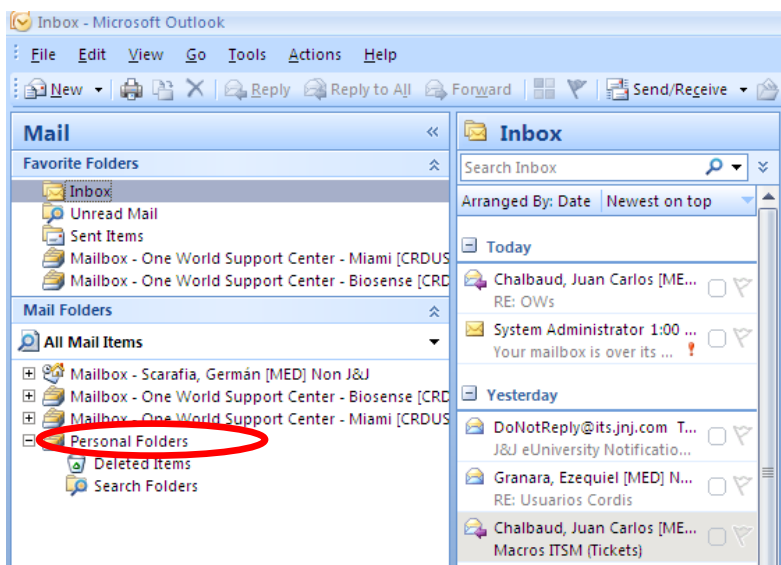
Inbox - Microsoft Outlook

File Edit View Go Tools Actions Help

New Reply Reply to All Forward Send/Receive

Mail

Favorite Folders

Inbox
Unread Mail
Sent Items
Mailbox - One World Support Center - Miami [CRDUS
Mailbox - One World Support Center - Biosense [CRD

Mail Folders

All Mail Items

Mailbox - Scarafia, Germán [MED] Non J&J
Mailbox - One World Support Center - Biosense [CRD
Mailbox - One World Support Center - Miami [CRDUS
Personal Folders
Deleted Items
Search Folders

Inbox

Search Inbox

Arranged By: Date Newest on top

Today

Chalbaud, Juan Carlos [ME...
RE: OWs

System Administrator 1:00 ...
Your mailbox is over its ...

Yesterday

DoNotReply@its.jnj.com T...
J&J eUniversity Notificatio...

Granara, Ezequiel [MED] N...
RE: Usuarios Cordis

Chalbaud, Juan Carlos [ME...
Macros ITSM (Tickets)